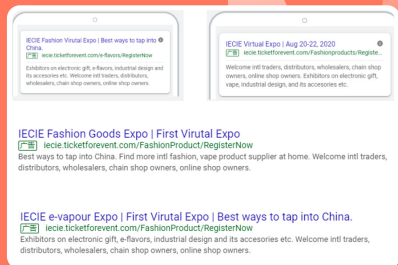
IECIE Fashion Virtual Expo | Best ways to tap into China
广告 iecie.ticketforevent.com/e-flavors/RegisterNow
Exhibitors on electronic gift, e-flavors, industrial design and its accesories etc. Welcome intl traders, distributors, wholesalers, chain shop owners, online shop owners.

IECIE Virtual Expo | Aug 20-22, 2020
广告 iecie.ticketforevent.com/FashionProduct/RegisterNow
Welcome intl traders, distributors, wholesalers, chain shop owners, online shop owners. Exhibitors on electronic gift, vape, industrial design, and its accesories etc.

IECIE Fashion Goods Expo | First Virutal Expo
广告 iecie.ticketforevent.com/FashionProduct/RegisterNow
Best ways to tap into China. Find more intl fashion, vape product supplier at home. Welcome intl traders, distributors, wholesalers, chain shop owners, online shop owners.

IECIE e-vapour Expo | First Virutal Expo | Best ways to tap into China.
广告 iecie.ticketforevent.com/FashionProduct/RegisterNow
Exhibitors on electronic gift, e-flavors, industrial design and its accesories etc. Welcome intl traders, distributors, wholesalers, chain shop owners, online shop owners.